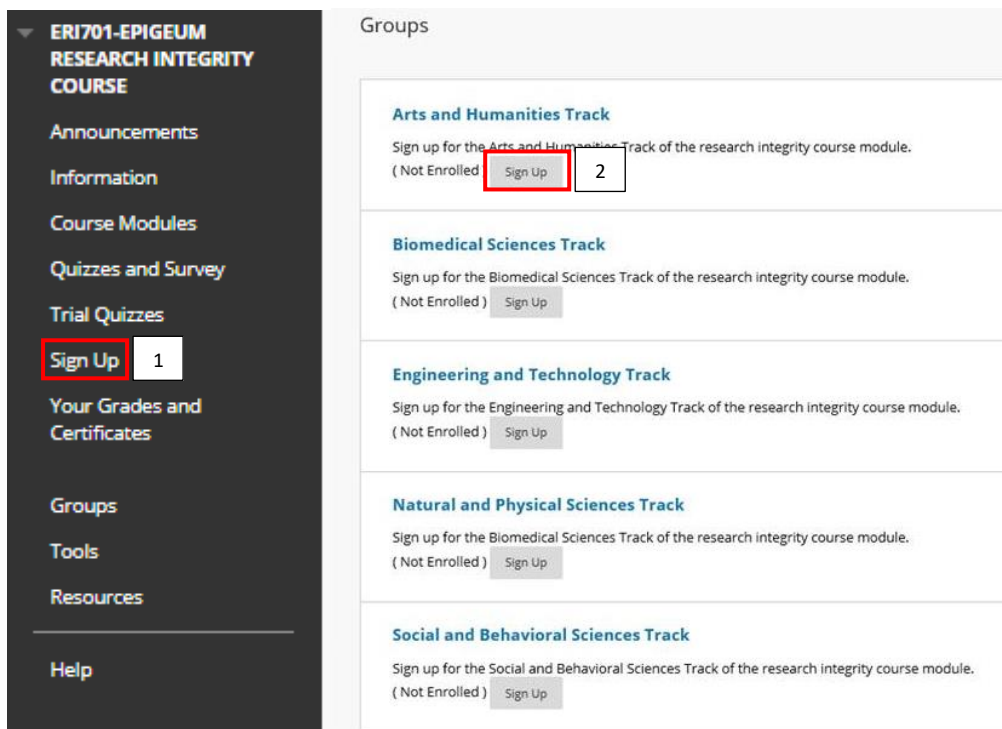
ERI701-EPIGEUM RESEARCH INTEGRITY COURSE

Announcements

Information

Course Modules

Quizzes and Survey

Trial Quizzes

Sign Up

1

Your Grades and Certificates

Groups

Tools

Resources

Help

Groups

Arts and Humanities Track

Sign up for the Arts and Humanities Track of the research integrity course module.

( Not Enrolled ) Sign Up

2

Biomedical Sciences Track

Sign up for the Biomedical Sciences Track of the research integrity course module.

( Not Enrolled ) Sign Up

Engineering and Technology Track

Sign up for the Engineering and Technology Track of the research integrity course module.

( Not Enrolled ) Sign Up

Natural and Physical Sciences Track

Sign up for the Biomedical Sciences Track of the research integrity course module.

( Not Enrolled ) Sign Up

Social and Behavioral Sciences Track

Sign up for the Social and Behavioral Sciences Track of the research integrity course module.

( Not Enrolled ) Sign Up